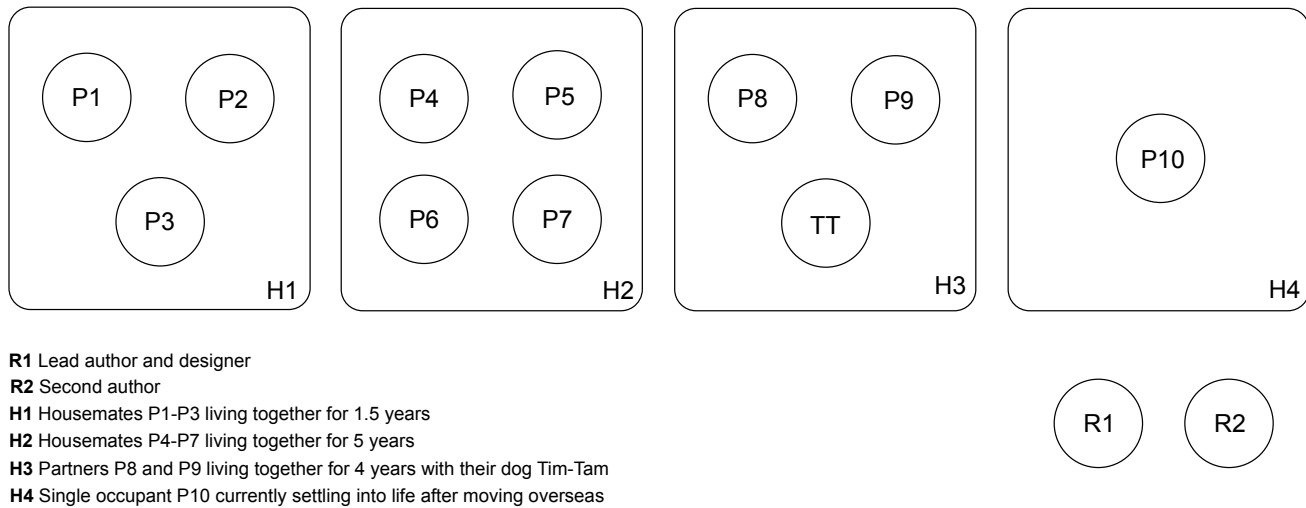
P1 P2
P3
H1

P4 P5
P6 P7
H2

P8 P9
TT
H3

P10
H4

**R1** Lead author and designer
**R2** Second author
**H1** Housemates P1-P3 living together for 1.5 years
**H2** Housemates P4-P7 living together for 5 years
**H3** Partners P8 and P9 living together for 4 years with their dog Tim-Tam
**H4** Single occupant P10 currently settling into life after moving overseas

R1 R2